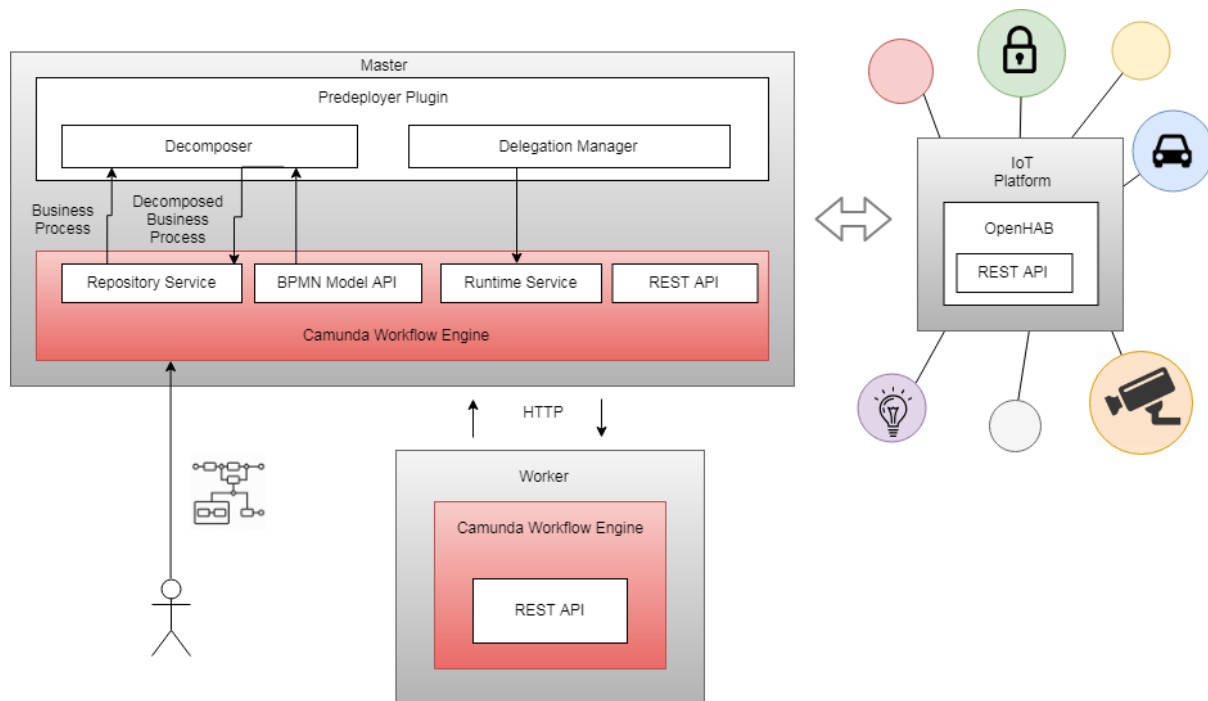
Master

Predeployer Plugin

Decomposer

Delegation Manager

Business Process

Decomposed Business Process

Repository Service

BPMN Model API

Runtime Service

REST API

Camunda Workflow Engine

IoT Platform

OpenHAB

REST API

HTTP

Worker

Camunda Workflow Engine

REST API